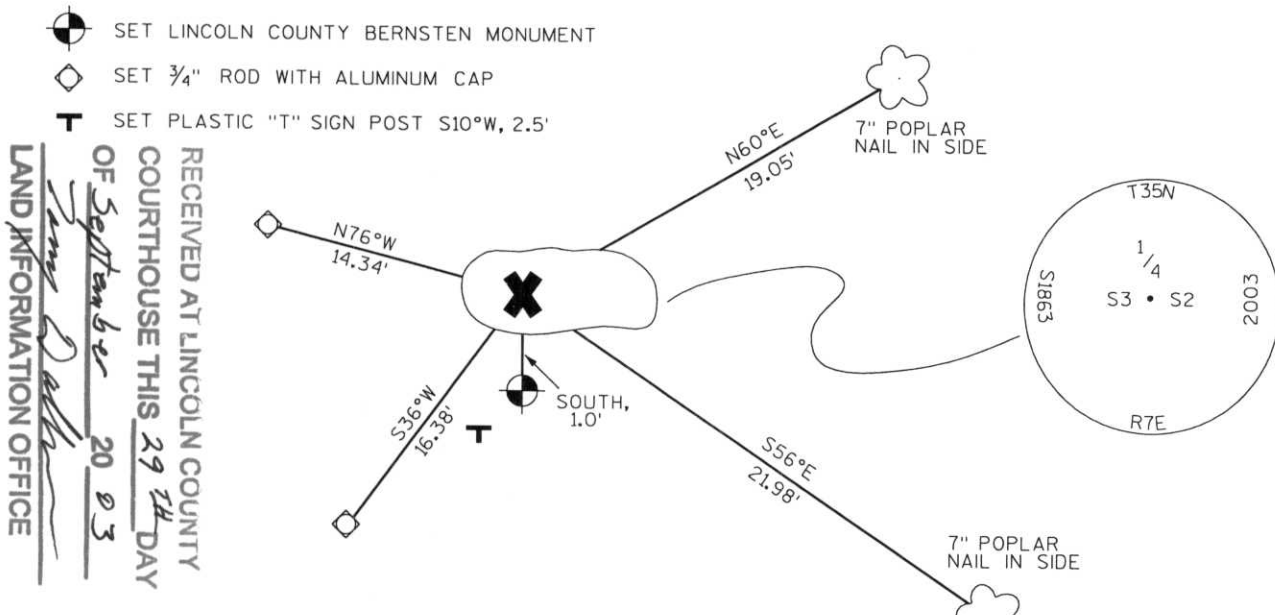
SET LINCOLN COUNTY BERNSTEN MONUMENT

SET $\frac{3}{4}$" ROD WITH ALUMINUM CAP

SET PLASTIC "T" SIGN POST S10°W, 2.5'

RECEIVED AT LINCOLN COUNTY COURTHOUSE THIS 29TH DAY OF September 20 03
Jerry Dalh
LAND INFORMATION OFFICE

N60°E
19.05'

7" POPLAR
NAIL IN SIDE

N76°W
14.34'

S36°W
16.38'

SOUTH,
1.0'

S56°E
21.98'

7" POPLAR
NAIL IN SIDE

T35N
$\frac{1}{4}$
S1863
S3 • S2
2003
R7E